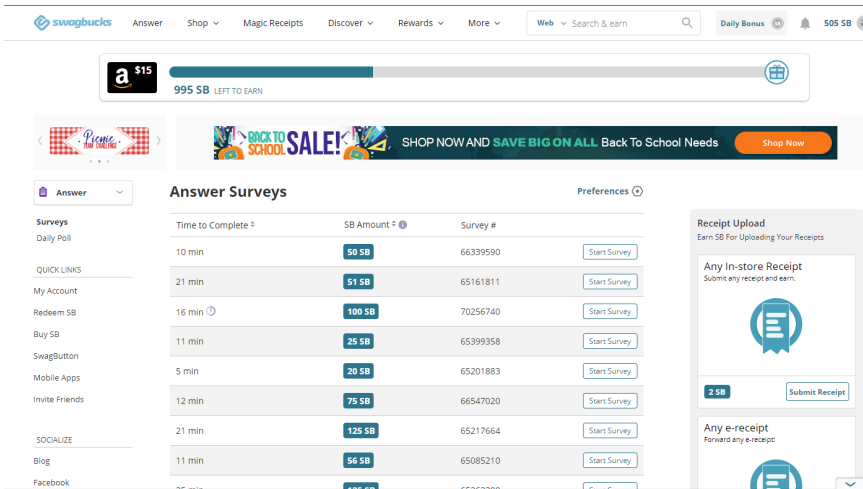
swagbucks Answer Shop Magic Receipts Discover Rewards More Web Search & earn Daily Bonus 505 SB

$15

995 SB LEFT TO EARN

Picnic Team Challenge

BACK TO SCHOOL SALE! SHOP NOW AND SAVE BIG ON ALL Back To School Needs Shop Now

Answer

Surveys
Daily Poll

QUICK LINKS
My Account
Redeem SB
Buy SB
SwagButton
Mobile Apps
Invite Friends

SOCIALIZE
Blog
Facebook

Answer Surveys

Preferences

| Time to Complete | SB Amount | Survey # | |
|---|---|---|---|
| 10 min | 50 SB | 66339590 | Start Survey |
| 21 min | 51 SB | 65161811 | Start Survey |
| 16 min | 100 SB | 70256740 | Start Survey |
| 11 min | 25 SB | 65399358 | Start Survey |
| 5 min | 20 SB | 65201883 | Start Survey |
| 12 min | 75 SB | 66547020 | Start Survey |
| 21 min | 125 SB | 65217664 | Start Survey |
| 11 min | 56 SB | 65085210 | Start Survey |

Receipt Upload
Earn SB For Uploading Your Receipts

Any In-store Receipt
Submit any receipt and earn.

2 SB Submit Receipt

Any e-receipt
Forward any e-receipt!